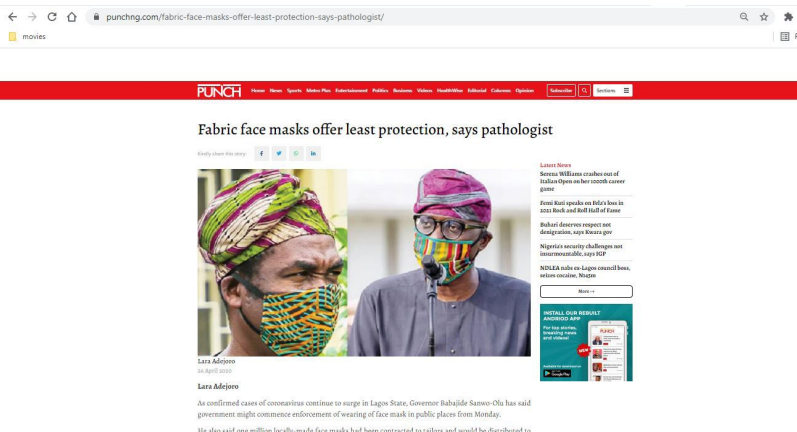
punchng.com/fabric-face-masks-offer-least-protection-says-pathologist/

movies

PUNCH Home News Sports Metro Plus Entertainment Politics Business Videos HealthWise Editorial Columns Opinion Subscribe Sections

Fabric face masks offer least protection, says pathologist

Kindly share this story:

Latest News

Serena Williams crashes out of Italian Open on her 1000th career game

Femi Kuti speaks on Fela's loss in 2021 Rock and Roll Hall of Fame

Buhari deserves respect not denigration, says Kwara gov

Nigeria's security challenges not insurmountable, says IGP

NDLEA nabs ex-Lagos council boss, seizes cocaine, N14m

More →

INSTALL OUR REBUILT ANDRIOD APP

For top stories, breaking news and videos!

NEW

PUNCH

Lara Adejoro
30 April 2020

Lara Adejoro

As confirmed cases of coronavirus continue to surge in Lagos State, Governor Babajide Sanwo-Olu has said government might commence enforcement of wearing of face mask in public places from Monday.

He also said one million locally-made face masks had been contracted to tailors and would be distributed to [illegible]